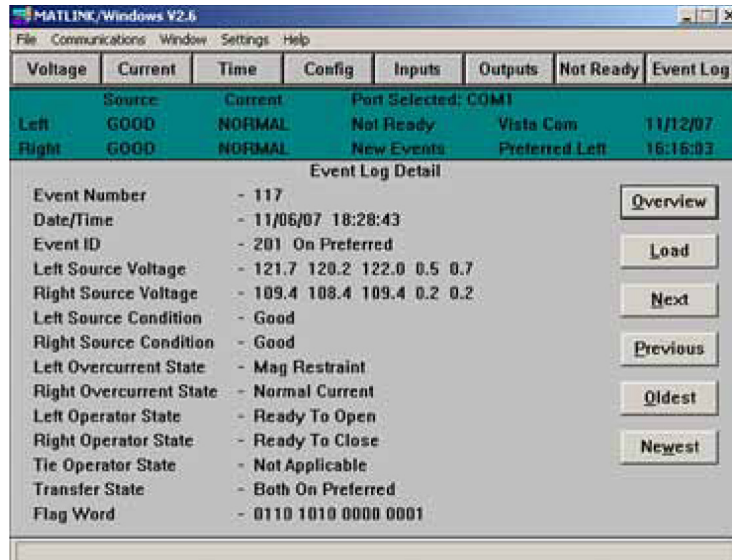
MATLINK/Windows V2.6

File Communications Window Settings Help

Voltage Current Time Config Inputs Outputs Not Ready Event Log

| | Source | Current | Port Selected: COM1 | | |
|---|---|---|---|---|---|
| Left | GOOD | NORMAL | Not Ready | Vista Com | 11/12/07 |
| Right | GOOD | NORMAL | New Events | Preferred Left | 16:16:03 |

Event Log Detail

Event Number - 117
Date/Time - 11/06/07 18:28:43
Event ID - 201 On Preferred
Left Source Voltage - 121.7 120.2 122.0 0.5 0.7
Right Source Voltage - 109.4 108.4 109.4 0.2 0.2
Left Source Condition - Good
Right Source Condition - Good
Left Overcurrent State - Mag Restraint
Right Overcurrent State - Normal Current
Left Operator State - Ready To Open
Right Operator State - Ready To Close
Tie Operator State - Not Applicable
Transfer State - Both On Preferred
Flag Word - 0110 1010 0000 0001

Overview
Load
Next
Previous
Oldest
Newest